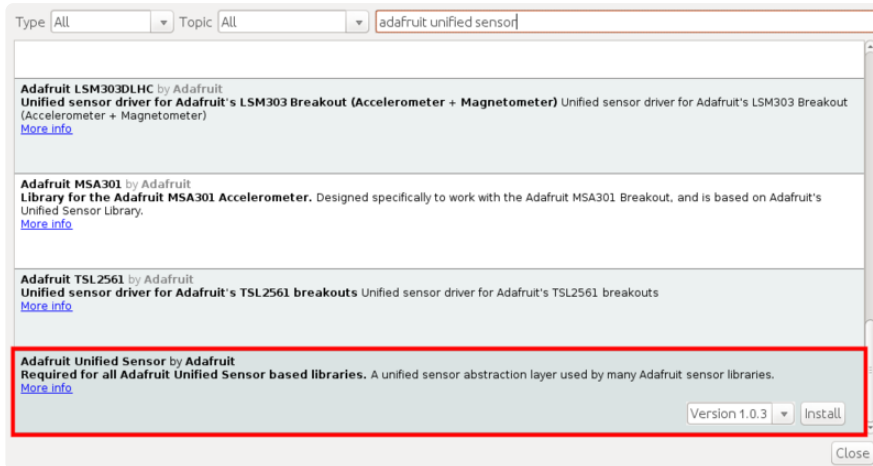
Type All Topic All adafruit unified sensor

Adafruit LSM303DLHC by Adafruit
Unified sensor driver for Adafruit's LSM303 Breakout (Accelerometer + Magnetometer) Unified sensor driver for Adafruit's LSM303 Breakout (Accelerometer + Magnetometer)
More info

Adafruit MSA301 by Adafruit
Library for the Adafruit MSA301 Accelerometer. Designed specifically to work with the Adafruit MSA301 Breakout, and is based on Adafruit's Unified Sensor Library.
More info

Adafruit TSL2561 by Adafruit
Unified sensor driver for Adafruit's TSL2561 breakouts Unified sensor driver for Adafruit's TSL2561 breakouts
More info

Adafruit Unified Sensor by Adafruit
Required for all Adafruit Unified Sensor based libraries. A unified sensor abstraction layer used by many Adafruit sensor libraries.
More info

Version 1.0.3 Install

Close